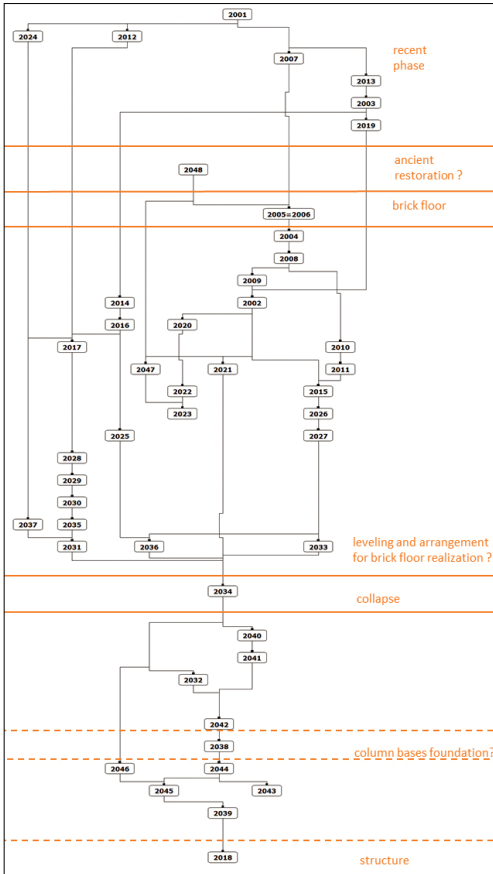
2001
2024
2012
2007
recent phase
2013
2003
2019
ancient restoration ?
2048
brick floor
2005=2006
2004
2008
2009
2014
2002
2016
2020
2017
2010
2047
2021
2011
2022
2015
2023
2026
2025
2027
2028
2029
2030
2037
2035
2031
2036
2033
leveling and arrangement for brick floor realization ?
2034
collapse
2040
2041
2032
2042
2038
column bases foundation?
2046
2044
2045
2043
2039
2018
structure